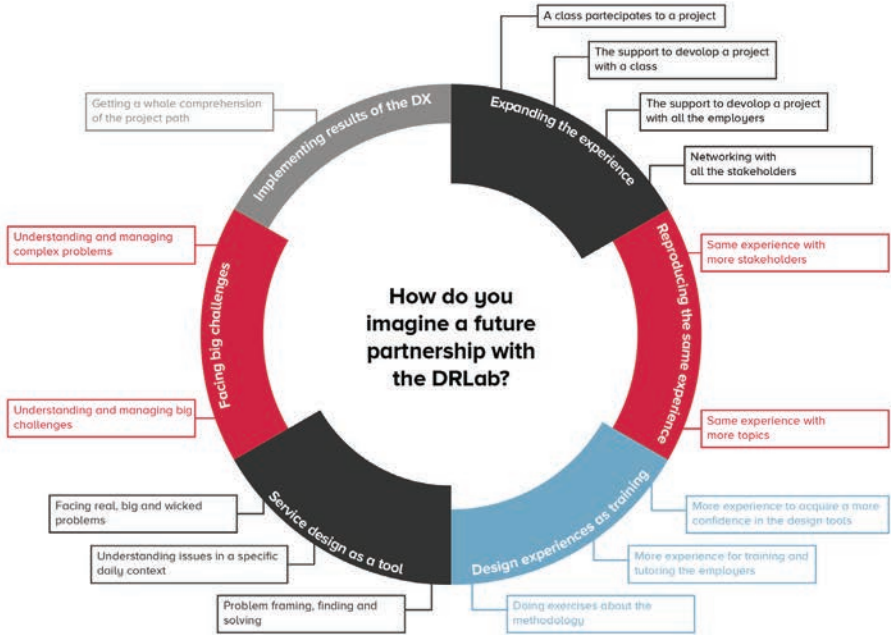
How do you imagine a future partnership with the DRLab?

Expanding the experience

A class partecipates to a project

The support to devolop a project with a class

The support to devolop a project with all the employers

Networking with all the stakeholders

Reproducing the same experience

Same experience with more stakeholders

Same experience with more topics

Design experiences as training

More experience to acquire a more confidence in the design tools

More experience for training and tutoring the employers

Doing exercises about the methodology

Service design as a tool

Problem framing, finding and solving

Understanding issues in a specific daily context

Facing real, big and wicked problems

Facing big challenges

Understanding and managing big challenges

Understanding and managing complex problems

Implementing results of the DX

Getting a whole comprehension of the project path